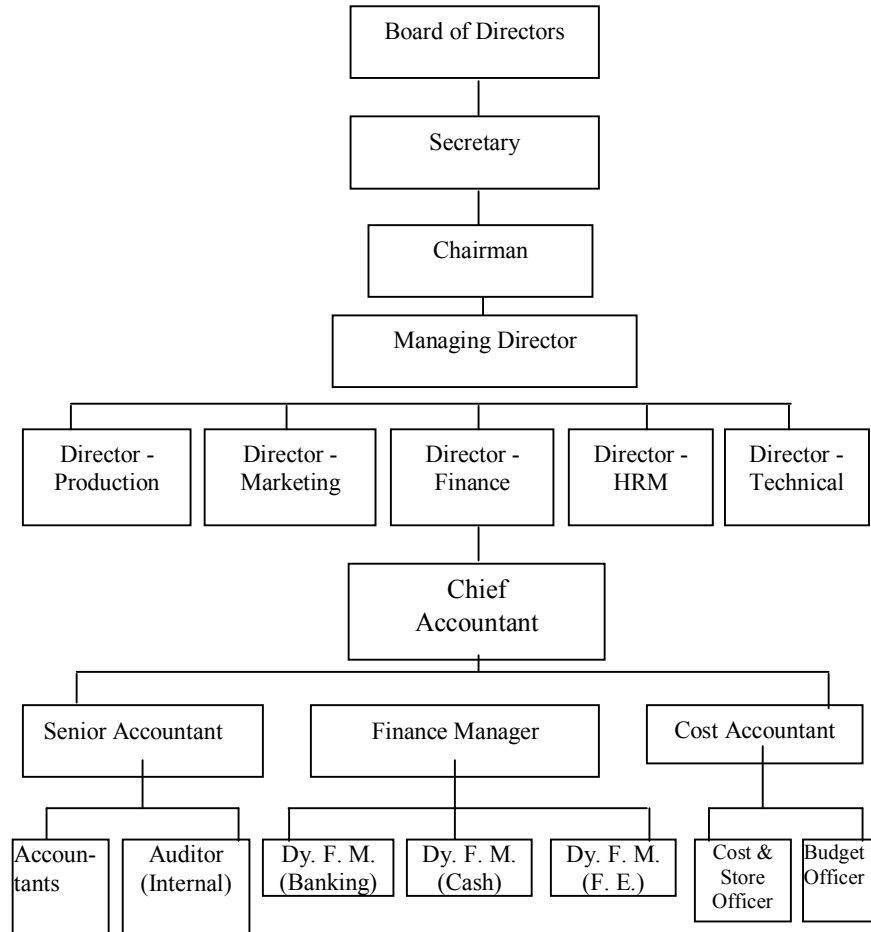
Board of Directors

Secretary

Chairman

Managing Director

Director - Production

Director - Marketing

Director - Finance

Director - HRM

Director - Technical

Chief Accountant

Senior Accountant

Finance Manager

Cost Accountant

Accountants

Auditor (Internal)

Dy. F. M. (Banking)

Dy. F. M. (Cash)

Dy. F. M. (F. E.)

Cost & Store Officer

Budget Officer